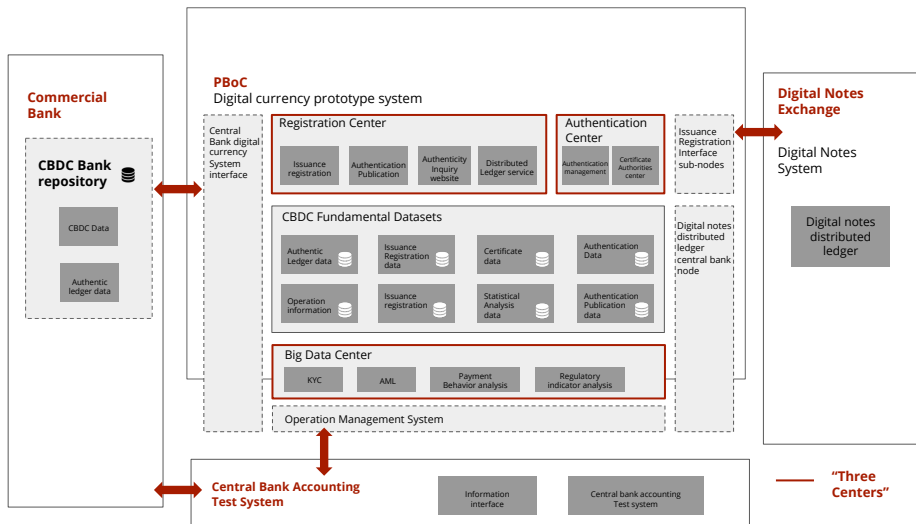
Commercial Bank

CBDC Bank repository

CBDC Data

Authentic ledger data

PBoC
Digital currency prototype system

Central Bank digital currency System interface

Registration Center

Issuance registration

Authentication Publication

Authenticity Inquiry website

Distributed Ledger service

Authentication Center

Authentication management

Certificate Authorities center

Issuance Registration Interface sub-nodes

CBDC Fundamental Datasets

Authentic Ledger data

Issuance Registration data

Certificate data

Authentication Data

Operation information

Issuance registration

Statistical Analysis data

Authentication Publication data

Digital notes distributed ledger central bank node

Big Data Center

KYC

AML

Payment Behavior analysis

Regulatory indicator analysis

Operation Management System

Digital Notes Exchange

Digital Notes System

Digital notes distributed ledger

Central Bank Accounting Test System

Information interface

Central bank accounting Test system

"Three Centers"